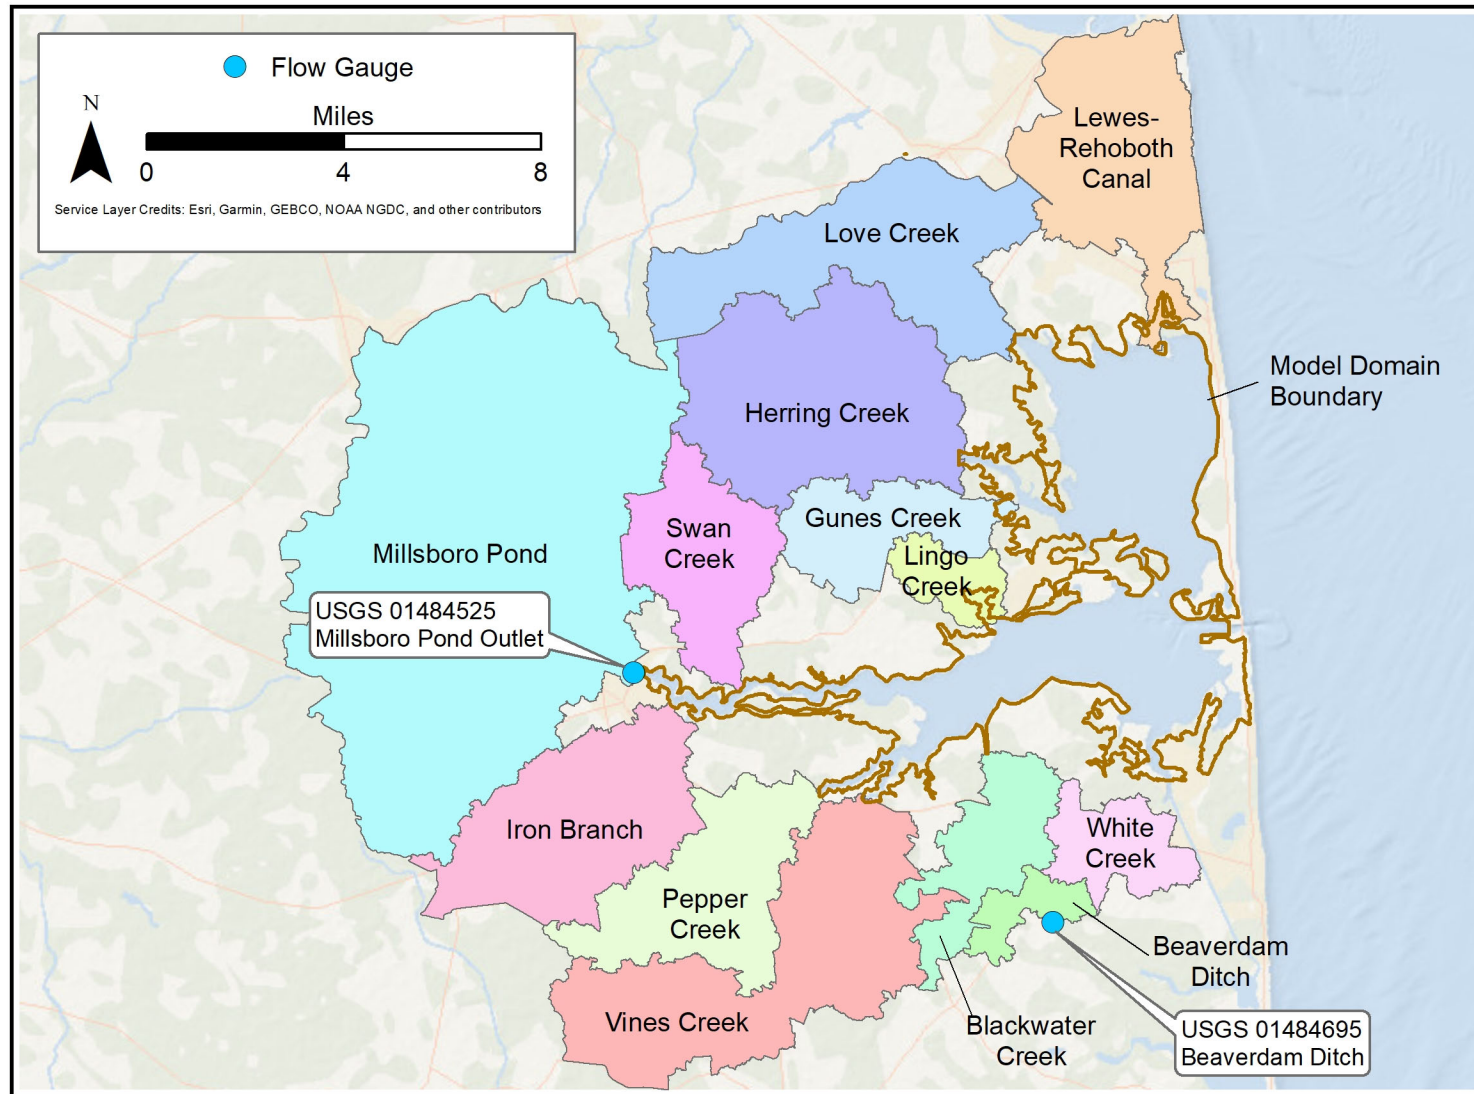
Flow Gauge

N

Miles

0 4 8

Service Layer Credits: Esri, Garmin, GEBCO, NOAA NGDC, and other contributors

Lewes-Rehoboth Canal

Love Creek

Model Domain Boundary

Herring Creek

Swan Creek

Gunes Creek

Lingo Creek

Millsboro Pond

USGS 01484525
Millsboro Pond Outlet

Iron Branch

White Creek

Pepper Creek

Beaverdam Ditch

Vines Creek

Blackwater Creek

USGS 01484695
Beaverdam Ditch